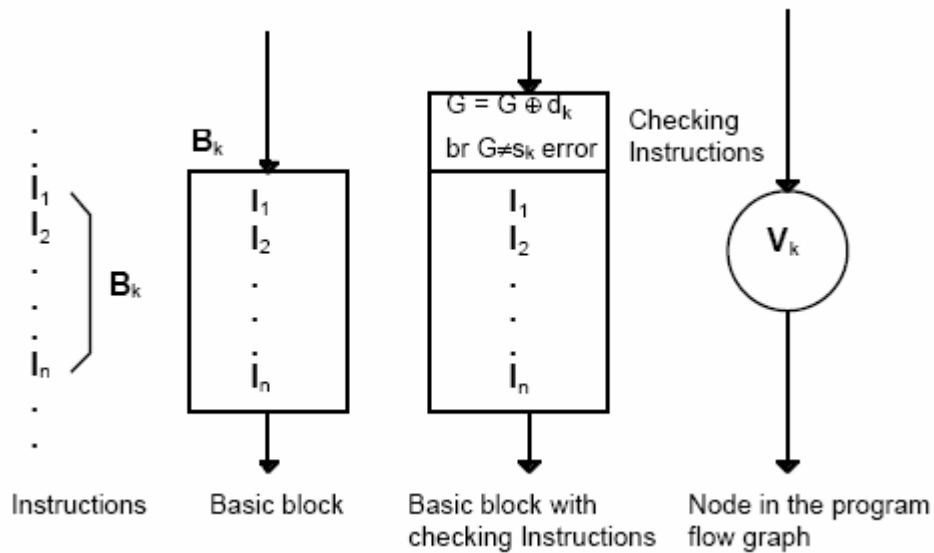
.
.
$I_1$
$I_2$
.
.
.
$I_n$
.
.
.

$B_k$

Instructions

$B_k$

$I_1$
$I_2$
.
.
$I_n$

Basic block

$G = G \oplus d_k$
br $G \neq s_k$ error

Checking Instructions

$I_1$
$I_2$
.
.
$I_n$

Basic block with checking Instructions

$V_k$

Node in the program flow graph